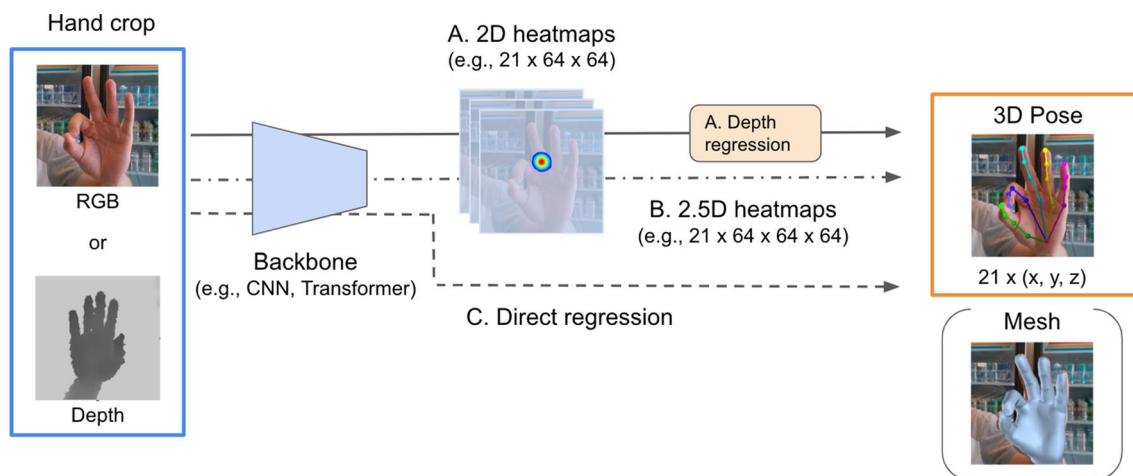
Hand crop

RGB

or

Depth

Backbone
(e.g., CNN, Transformer)

A. 2D heatmaps
(e.g., 21 x 64 x 64)

A. Depth regression

B. 2.5D heatmaps
(e.g., 21 x 64 x 64 x 64)

C. Direct regression

3D Pose

21 x (x, y, z)

Mesh